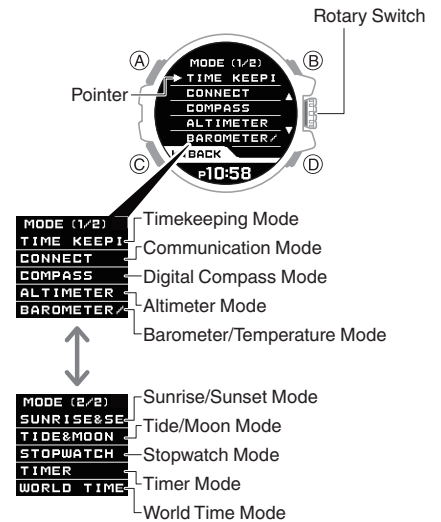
Rotary Switch

Ⓐ Ⓑ Ⓒ Ⓓ

MODE (1/2)
TIME KEEPI
CONNECT
COMPASS
ALTIMETER
BAROMETER/
BACK
P10:58

Pointer

MODE (1/2)
TIME KEEPI
CONNECT
COMPASS
ALTIMETER
BAROMETER/

Timekeeping Mode
Communication Mode
Digital Compass Mode
Altimeter Mode
Barometer/Temperature Mode

MODE (2/2)
SUNRISE&SE
TIDE&MOON
STOPWATCH
TIMER
WORLD TIME

Sunrise/Sunset Mode
Tide/Moon Mode
Stopwatch Mode
Timer Mode
World Time Mode